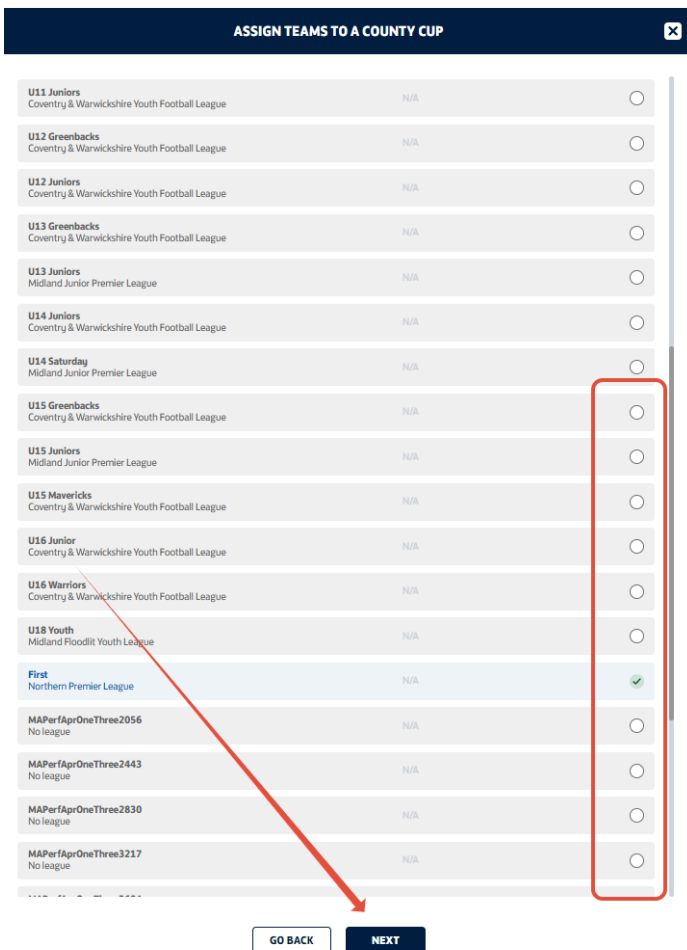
ASSIGN TEAMS TO A COUNTY CUP

U11 Juniors
Coventry & Warwickshire Youth Football League N/A

U12 Greenbacks
Coventry & Warwickshire Youth Football League N/A

U12 Juniors
Coventry & Warwickshire Youth Football League N/A

U13 Greenbacks
Coventry & Warwickshire Youth Football League N/A

U13 Juniors
Midland Junior Premier League N/A

U14 Juniors
Coventry & Warwickshire Youth Football League N/A

U14 Saturday
Midland Junior Premier League N/A

U15 Greenbacks
Coventry & Warwickshire Youth Football League N/A

U15 Juniors
Midland Junior Premier League N/A

U15 Mavericks
Coventry & Warwickshire Youth Football League N/A

U16 Junior
Coventry & Warwickshire Youth Football League N/A

U16 Warriors
Coventry & Warwickshire Youth Football League N/A

U18 Youth
Midland Floodlit Youth League N/A

First
Northern Premier League N/A

MAPerfAprOneThree2056
No league N/A

MAPerfAprOneThree2443
No league N/A

MAPerfAprOneThree2830
No league N/A

MAPerfAprOneThree3217
No league N/A

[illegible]

GO BACK NEXT